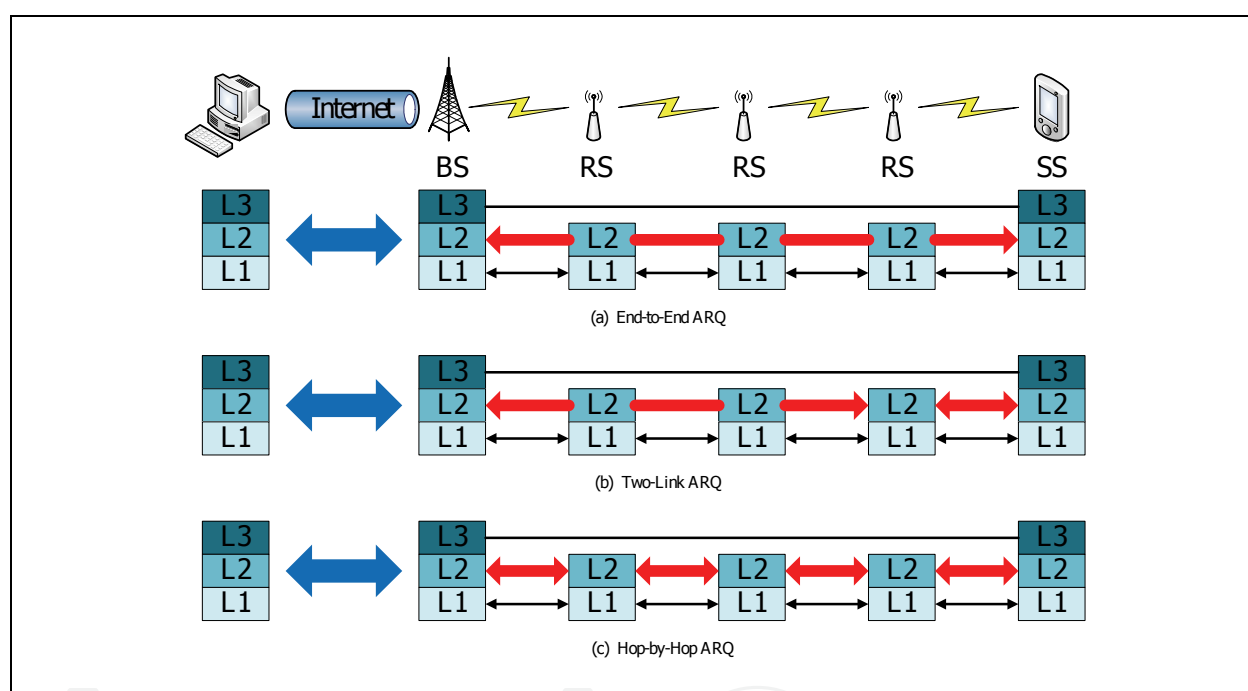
Internet

BS RS RS RS SS

L3
L2
L1

L3
L2
L1

L2
L1

L2
L1

L2
L1

L3
L2
L1

(a) End-to-End ARQ

L3
L2
L1

L3
L2
L1

L2
L1

L2
L1

L2
L1

L3
L2
L1

(b) Two-Link ARQ

L3
L2
L1

L3
L2
L1

L2
L1

L2
L1

L2
L1

L3
L2
L1

(c) Hop-by-Hop ARQ